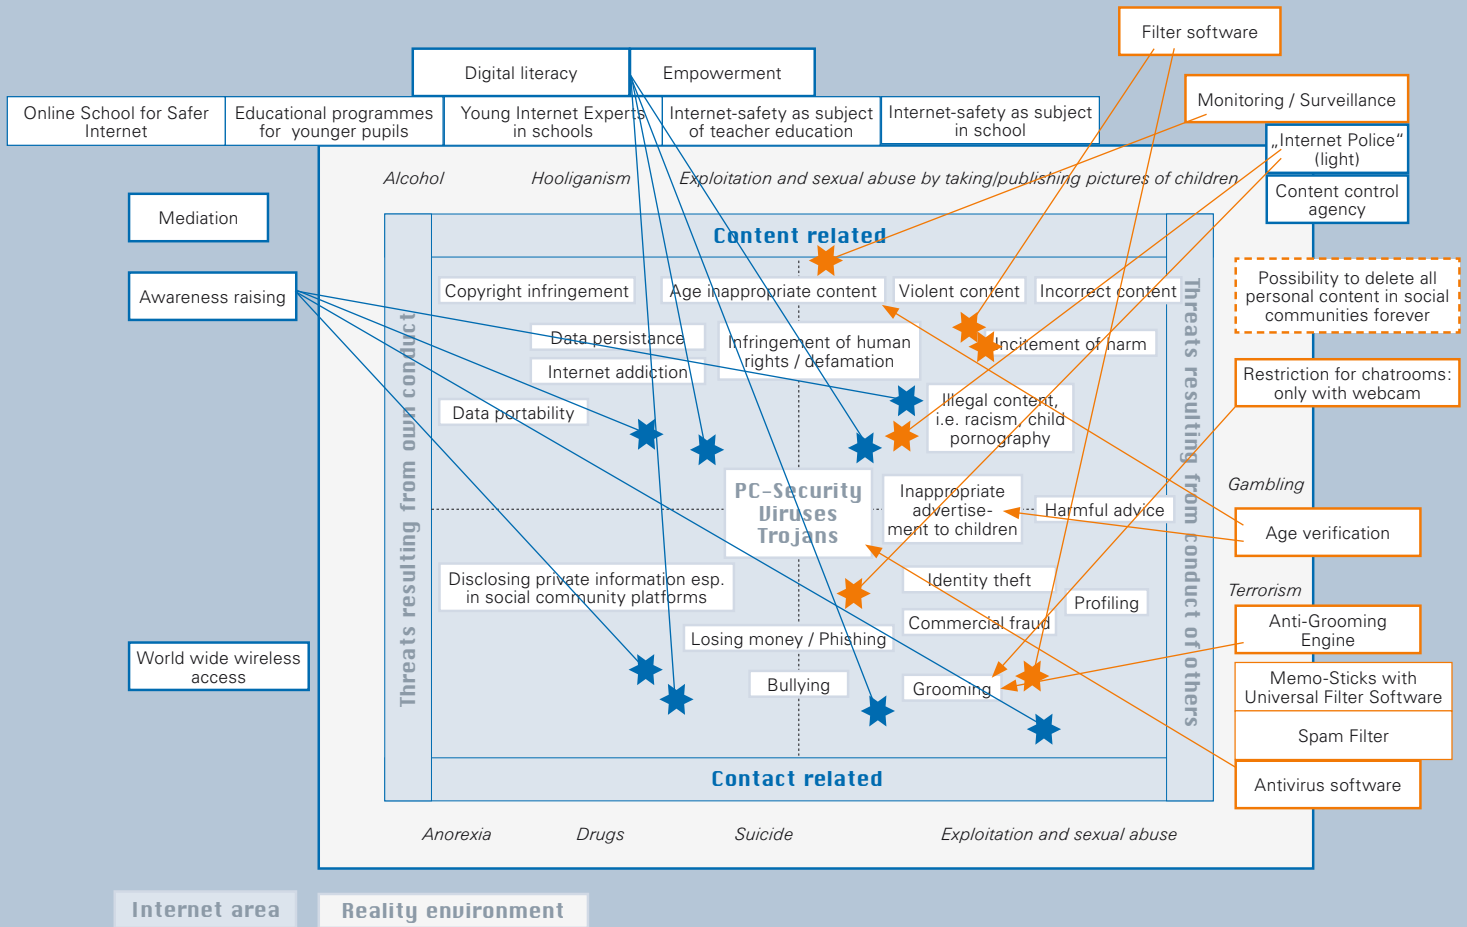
Filter software

Digital literacy

Empowerment

Monitoring / Surveillance

Online School for Safer Internet

Educational programmes for younger pupils

Young Internet Experts in schools

Internet-safety as subject of teacher education

Internet-safety as subject in school

„Internet Police" (light)

Content control agency

Alcohol

Hooliganism

Exploitation and sexual abuse by taking/publishing pictures of children

Mediation

Content related

Awareness raising

Possibility to delete all personal content in social communities forever

Copyright infringement

Age inappropriate content

Violent content

Incorrect content

Data persistance

Infringement of human rights / defamation

Incitement of harm

Internet addiction

Restriction for chatrooms: only with webcam

Data portability

Illegal content, i.e. racism, child pornography

Threats resulting from own conduct

Threats resulting from conduct of others

Gambling

PC-Security Viruses Trojans

Inappropriate advertise-ment to children

Harmful advice

Age verification

Disclosing private information esp. in social community platforms

Identity theft

Terrorism

Profiling

Commercial fraud

Anti-Grooming Engine

World wide wireless access

Losing money / Phishing

Memo-Sticks with Universal Filter Software

Bullying

Grooming

Spam Filter

Contact related

Antivirus software

Anorexia

Drugs

Suicide

Exploitation and sexual abuse

Internet area

Reality environment